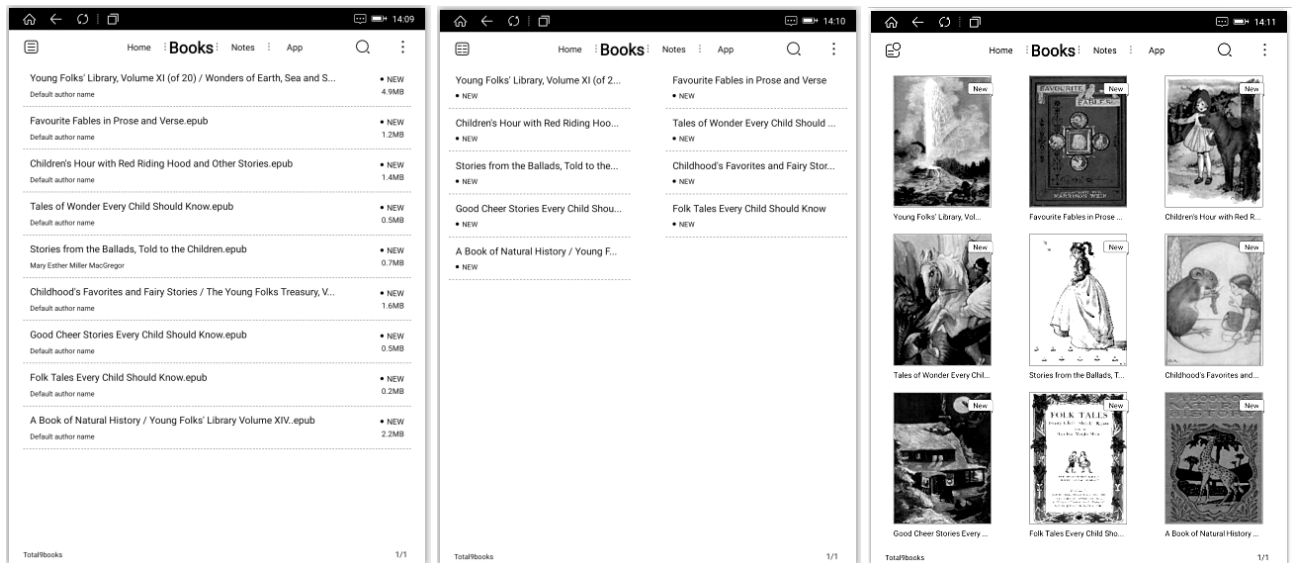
14:09

Home Books Notes App

Young Folks' Library, Volume XI (of 20) / Wonders of Earth, Sea and S...
Default author name
• NEW
4.9MB

Favourite Fables in Prose and Verse.epub
Default author name
• NEW
1.2MB

Children's Hour with Red Riding Hood and Other Stories.epub
Default author name
• NEW
1.4MB

Tales of Wonder Every Child Should Know.epub
Default author name
• NEW
0.5MB

Stories from the Ballads, Told to the Children.epub
Mary Esther Miller MacGregor
• NEW
0.7MB

Childhood's Favorites and Fairy Stories / The Young Folks Treasury, V...
Default author name
• NEW
1.6MB

Good Cheer Stories Every Child Should Know.epub
Default author name
• NEW
0.5MB

Folk Tales Every Child Should Know.epub
Default author name
• NEW
0.2MB

A Book of Natural History / Young Folks' Library Volume XIV..epub
Default author name
• NEW
2.2MB

Total9books
1/1

14:10

Home Books Notes App

Young Folks' Library, Volume XI (of 2...
• NEW

Children's Hour with Red Riding Hoo...
• NEW

Stories from the Ballads, Told to the...
• NEW

Good Cheer Stories Every Child Shou...
• NEW

A Book of Natural History / Young F...
• NEW

Favourite Fables in Prose and Verse
• NEW

Tales of Wonder Every Child Should ...
• NEW

Childhood's Favorites and Fairy Stor...
• NEW

Folk Tales Every Child Should Know
• NEW

Total9books
1/1

14:11

Home Books Notes App

New
Young Folks' Library, Vol...

New
FAVOURITE FABLES
Favourite Fables in Prose ...

New
Children's Hour with Red R...

New
Tales of Wonder Every Chil...

New
Stories from the Ballads, T...

New
Childhood's Favorites and...

New
Good Cheer Stories Every ...

New
FOLK TALES
Folk Tales Every Child Sho...

New
A Book of Natural History ...

Total9books
1/1